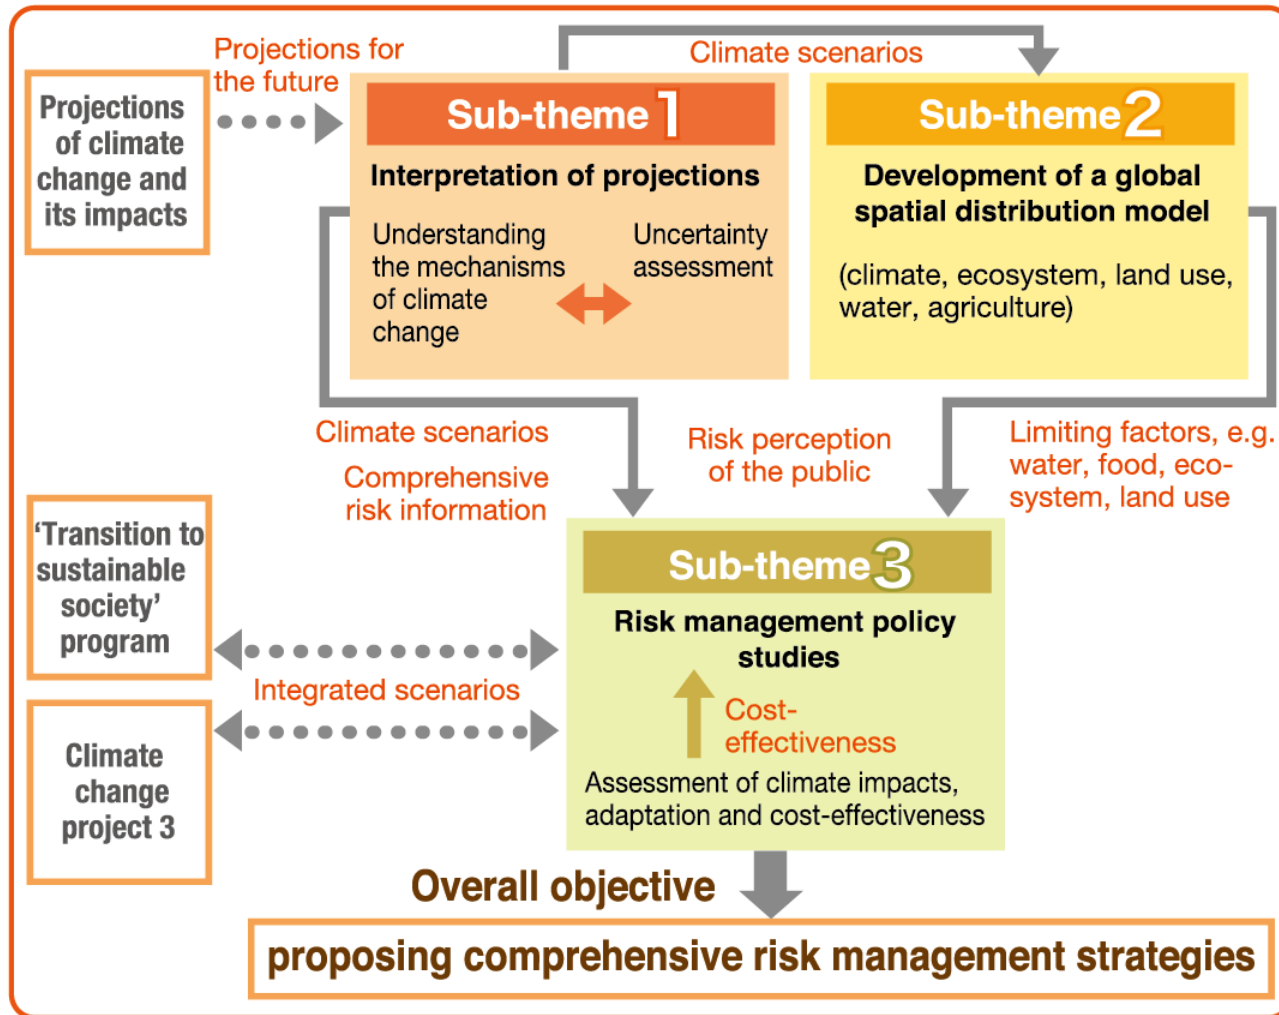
Projections of climate change and its impacts

Projections for the future

Climate scenarios

Sub-theme 1

Interpretation of projections

Understanding the mechanisms of climate change

Uncertainty assessment

Sub-theme 2

Development of a global spatial distribution model

(climate, ecosystem, land use, water, agriculture)

Climate scenarios

Comprehensive risk information

Risk perception of the public

Limiting factors, e.g. water, food, ecosystem, land use

'Transition to sustainable society' program

Sub-theme 3

Risk management policy studies

Cost-effectiveness

Integrated scenarios

Climate change project 3

Assessment of climate impacts, adaptation and cost-effectiveness

Overall objective

proposing comprehensive risk management strategies